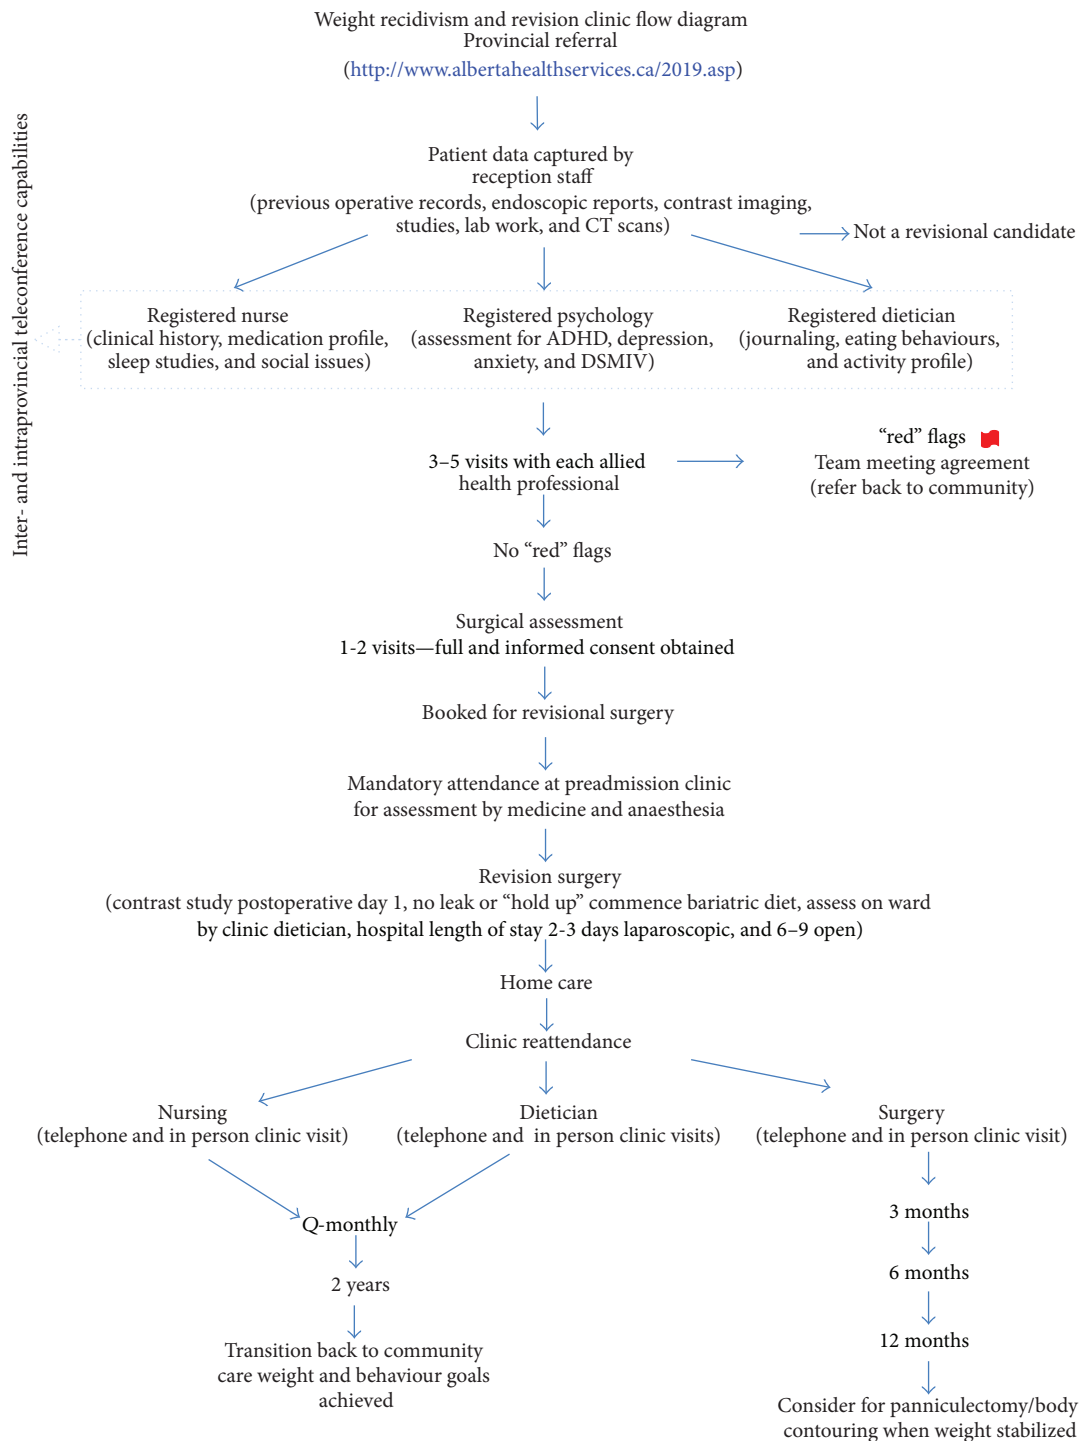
Weight recidivism and revision clinic flow diagram
Provincial referral
(http://www.albertahealthservices.ca/2019.asp)

Inter- and intraprovincial teleconference capabilities

Patient data captured by reception staff
(previous operative records, endoscopic reports, contrast imaging, studies, lab work, and CT scans)

Not a revisional candidate

Registered nurse
(clinical history, medication profile, sleep studies, and social issues)

Registered psychology
(assessment for ADHD, depression, anxiety, and DSMIV)

Registered dietician
(journaling, eating behaviours, and activity profile)

3–5 visits with each allied health professional

“red” flags
Team meeting agreement
(refer back to community)

No “red” flags

Surgical assessment
1-2 visits—full and informed consent obtained

Booked for revisional surgery

Mandatory attendance at preadmission clinic for assessment by medicine and anaesthesia

Revision surgery
(contrast study postoperative day 1, no leak or “hold up” commence bariatric diet, assess on ward by clinic dietician, hospital length of stay 2-3 days laparoscopic, and 6–9 open)

Home care

Clinic reattendance

Nursing
(telephone and in person clinic visit)

Dietician
(telephone and in person clinic visits)

Surgery
(telephone and in person clinic visit)

Q-monthly

2 years

Transition back to community care weight and behaviour goals achieved

3 months

6 months

12 months

Consider for panniculectomy/body contouring when weight stabilized